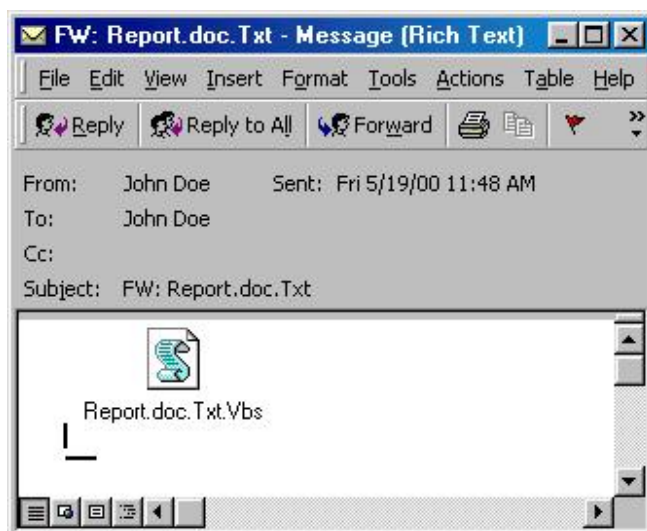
FW: Report.doc.Txt - Message (Rich Text)

File Edit View Insert Format Tools Actions Table Help

Reply Reply to All Forward

From: John Doe Sent: Fri 5/19/00 11:48 AM
To: John Doe
Cc:
Subject: FW: Report.doc.Txt

Report.doc.Txt.Vbs